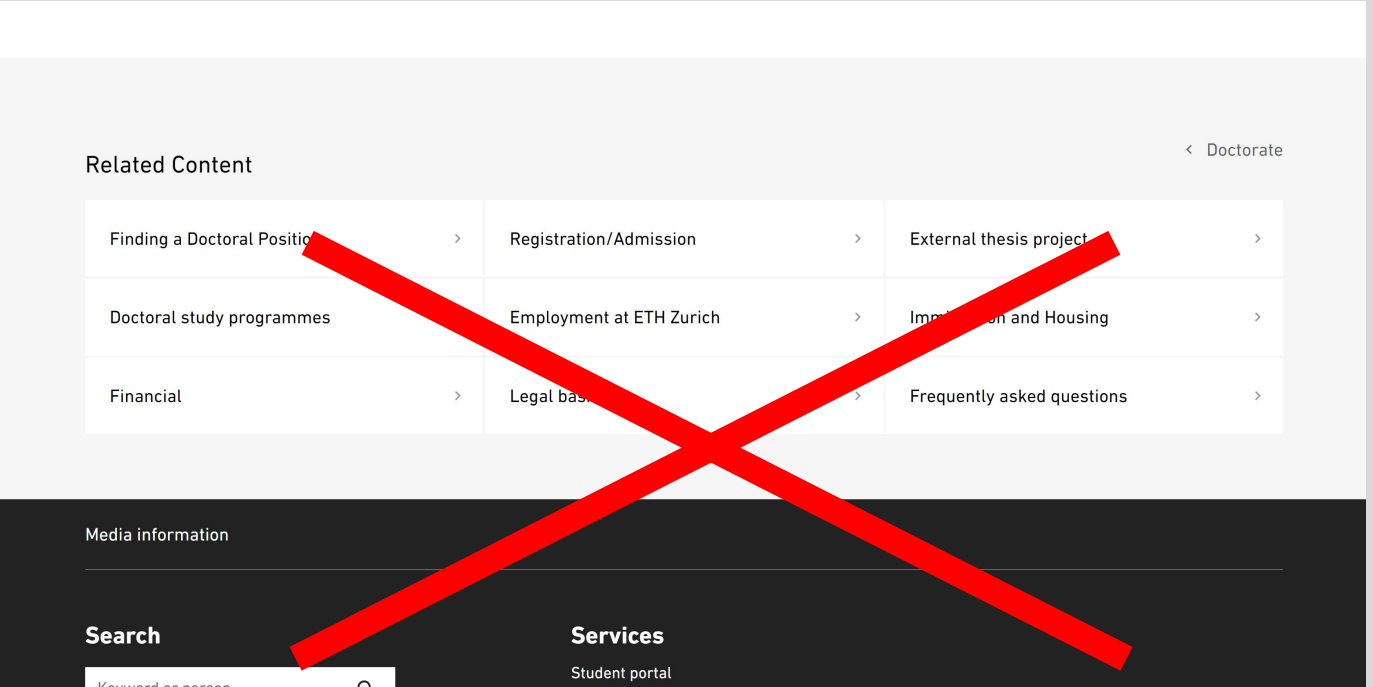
Related Content

Doctorate

Finding a Doctoral Positio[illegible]

Registration/Admission

External thesis project

Doctoral study programmes

Employment at ETH Zurich

Imm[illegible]on and Housing

Financial

Legal bas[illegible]

Frequently asked questions

Media information

Search

Keyword or person

Services

Student portal